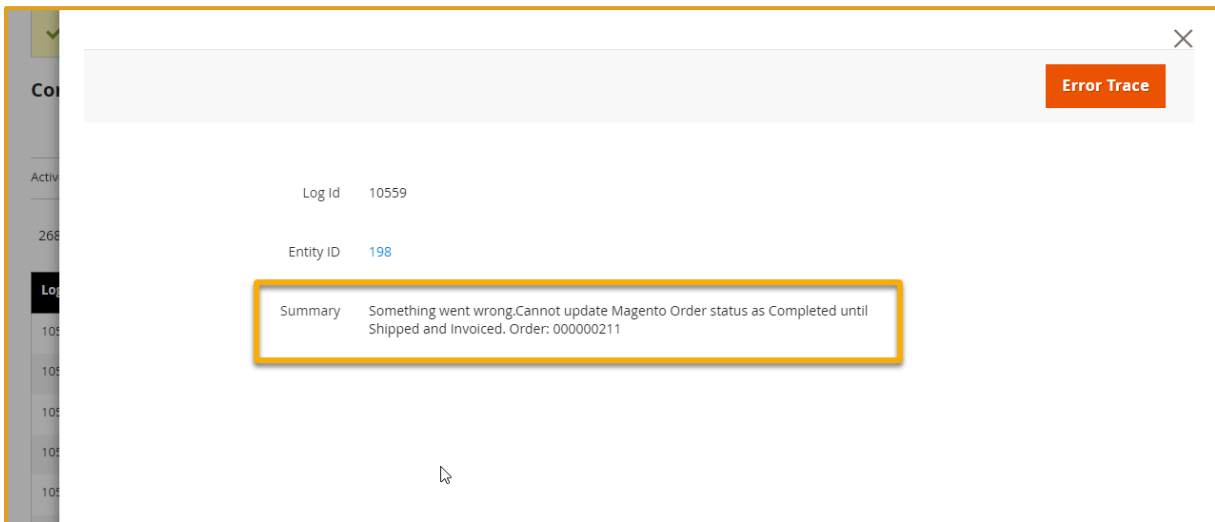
Cor

Activ

268

Log

105

105

105

105

105

Error Trace

Log Id 10559

Entity ID 198

Summary Something went wrong.Cannot update Magento Order status as Completed until Shipped and Invoiced. Order: 000000211